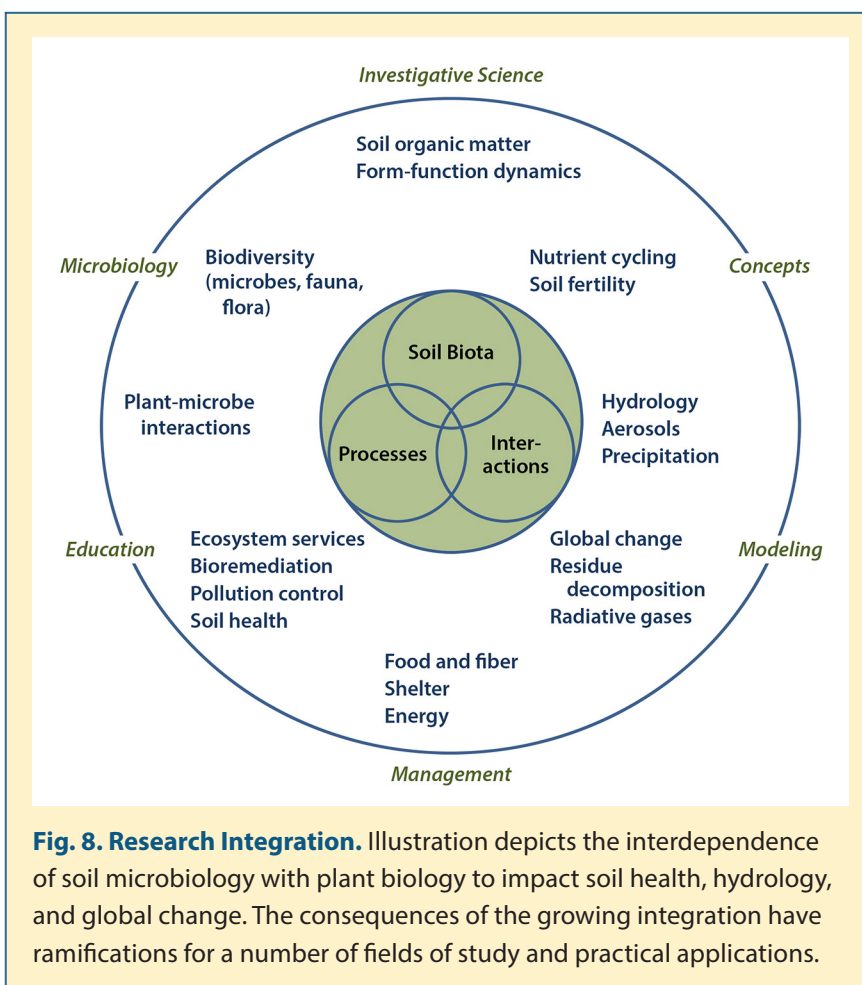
Investigative Science

Soil organic matter
Form-function dynamics

Microbiology

Biodiversity (microbes, fauna, flora)

Nutrient cycling
Soil fertility

Concepts

Soil Biota

Plant-microbe interactions

Processes

Inter-actions

Hydrology
Aerosols
Precipitation

Education

Ecosystem services
Bioremediation
Pollution control
Soil health

Global change
Residue decomposition
Radiative gases

Modeling

Food and fiber
Shelter
Energy

Management

**Fig. 8. Research Integration.** Illustration depicts the interdependence of soil microbiology with plant biology to impact soil health, hydrology, and global change. The consequences of the growing integration have ramifications for a number of fields of study and practical applications.